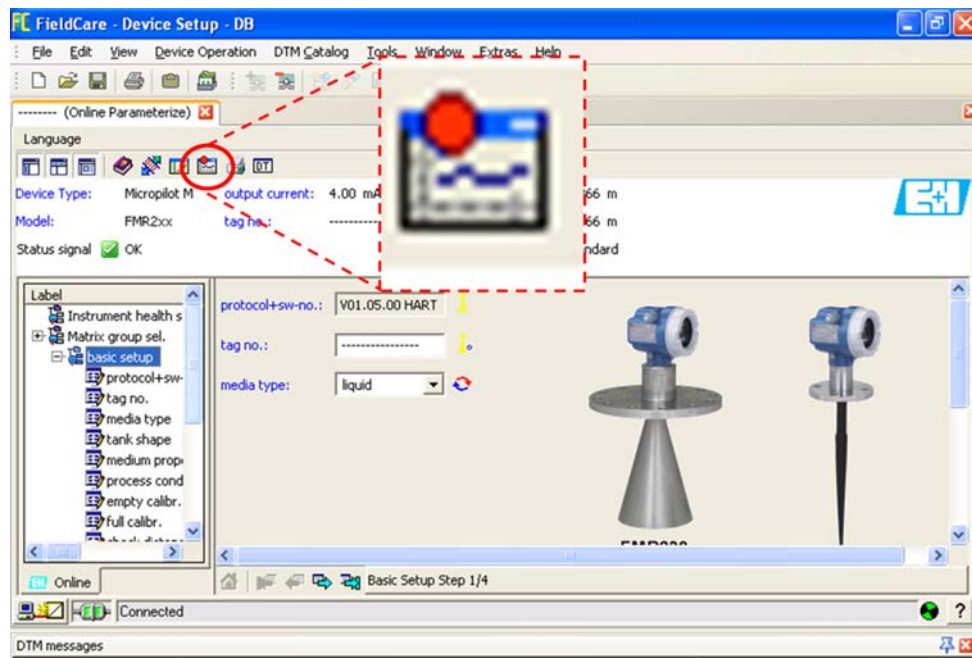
FieldCare - Device Setup - DB

File Edit View Device Operation DTM Catalog Tools Window Extras Help

-------- (Online Parameterize)

Language

Device Type: Micropilot M output current: 4.00 mA 66 m

Model: FMR2xx tag no.: ---------- 66 m

Status signal OK ndard

Label
Instrument health s
Matrix group sel.
basic setup
protocol+sw-
tag no.
media type
tank shape
medium prop
process cond
empty calibr.
full calibr.

protocol+sw-no.: V01.05.00 HART

tag no.: ----------------

media type: liquid

Online

Basic Setup Step 1/4

Connected

DTM messages